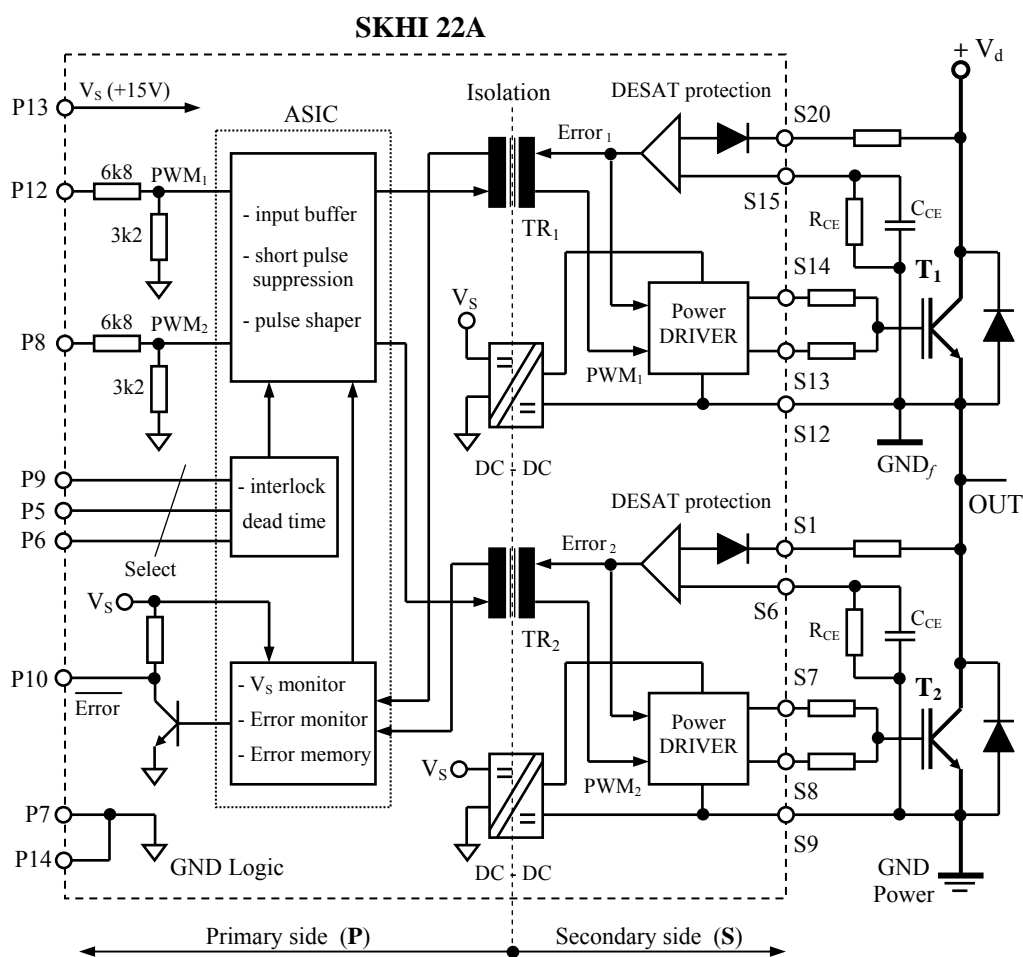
SKHI 22A

P13
$V_S$ (+15V)
ASIC
Isolation
DESAT protection
$+V_d$
S20
Error $_1$
P12
6k8
$PWM_1$
- input buffer
- short pulse suppression
- pulse shaper
S15
$R_{CE}$
$C_{CE}$
3k2
$TR_1$
S14
$T_1$
$V_S$
Power DRIVER
P8
6k8
$PWM_2$
3k2
$PWM_1$
S13
S12
$GND_f$
P9
- interlock
dead time
DC - DC
P5
OUT
P6
DESAT protection
Select
S1
Error $_2$
$V_S$
S6
$TR_2$
$R_{CE}$
$C_{CE}$
P10
$\overline{Error}$
- $V_S$ monitor
- Error monitor
- Error memory
S7
$T_2$
Power DRIVER
$V_S$
$PWM_2$
S8
P7
S9
P14
GND Logic
DC - DC
GND Power

Primary side (**P**)
Secondary side (**S**)